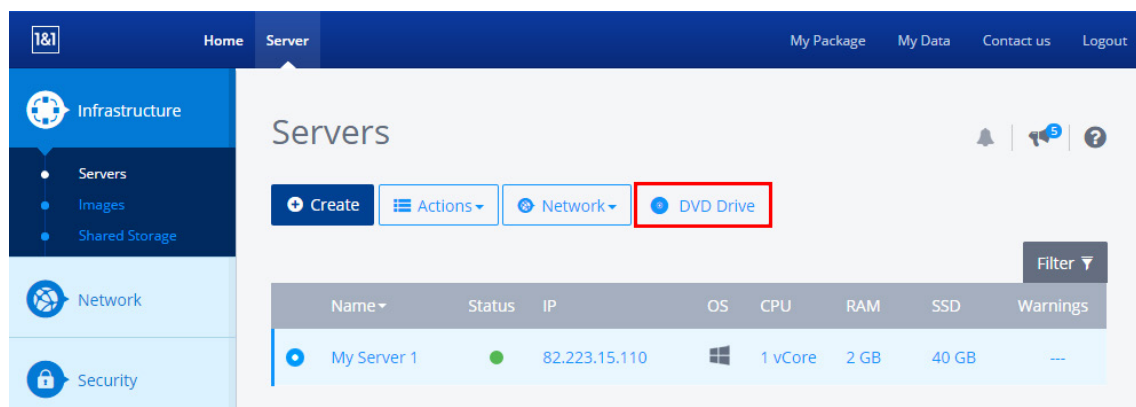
1&1 Home Server My Package My Data Contact us Logout

Infrastructure

Servers
Images
Shared Storage

Network

Security

Servers

5

Create Actions Network DVD Drive

Filter

| | Name | Status | IP | OS | CPU | RAM | SSD | Warnings |
|---|---|---|---|---|---|---|---|---|
| | My Server 1 | | 82.223.15.110 | | 1 vCore | 2 GB | 40 GB | --- |